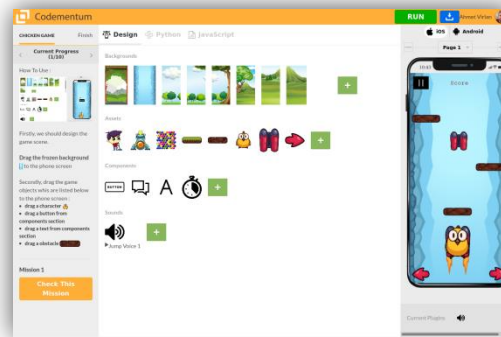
Codementum

RUN

CHICKEN GAME

Design

Python

JavaScript

Current Progress (1/10)

How To Use :

Backgrounds

Assets

Components

Sounds

Jump Voice 1

Firstly, we should design the game scene.

Drag the frozen background to the phone screen

Secondly, drag the game objects which are listed below to the phone screen :

• drag a character
• drag a button from components section
• drag a text from components section
• drag a obstacle

Mission 1

Check This Mission

iOS

Android

Page 1

Score

Current Plugins